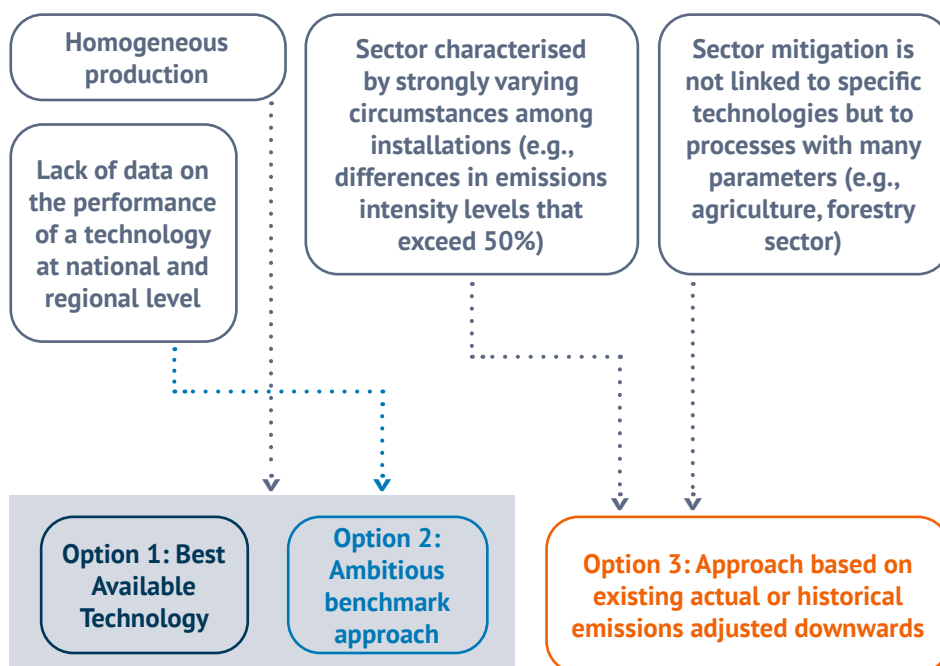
Homogeneous production

Lack of data on the performance of a technology at national and regional level

Sector characterised by strongly varying circumstances among installations (e.g., differences in emissions intensity levels that exceed 50%)

Sector mitigation is not linked to specific technologies but to processes with many parameters (e.g., agriculture, forestry sector)

Option 1: Best Available Technology

Option 2: Ambitious benchmark approach

Option 3: Approach based on existing actual or historical emissions adjusted downwards